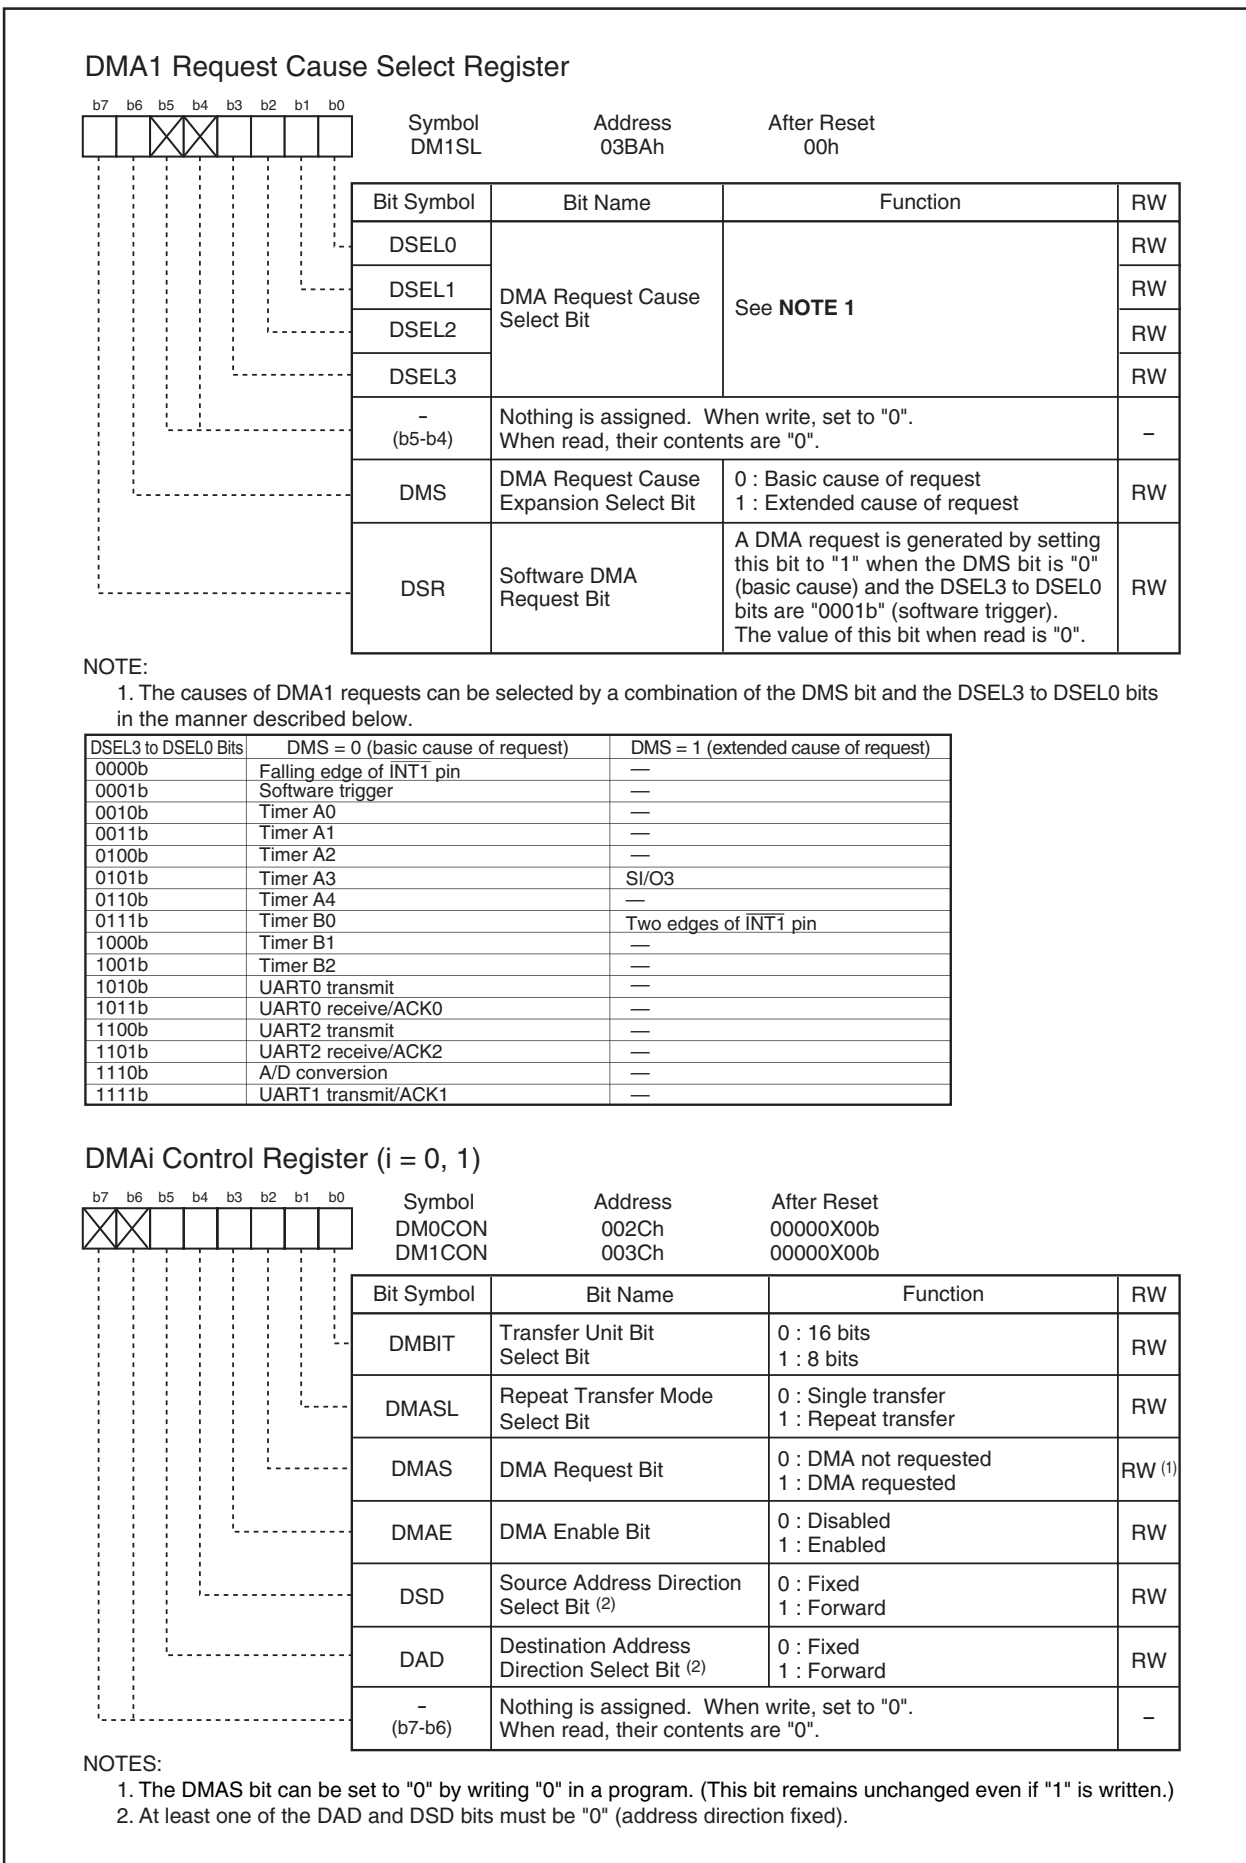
DMA1 Request Cause Select Register

b7 b6 b5 b4 b3 b2 b1 b0

Symbol DM1SL

Address 03BAh

After Reset 00h

| Bit Symbol | Bit Name | Function | RW |
|---|---|---|---|
| DSEL0 | DMA Request Cause Select Bit | See **NOTE 1** | RW |
| DSEL1 | | | RW |
| DSEL2 | | | RW |
| DSEL3 | | | RW |
| – (b5-b4) | Nothing is assigned. When write, set to "0". When read, their contents are "0". | | – |
| DMS | DMA Request Cause Expansion Select Bit | 0 : Basic cause of request 1 : Extended cause of request | RW |
| DSR | Software DMA Request Bit | A DMA request is generated by setting this bit to "1" when the DMS bit is "0" (basic cause) and the DSEL3 to DSEL0 bits are "0001b" (software trigger). The value of this bit when read is "0". | RW |

NOTE:
1. The causes of DMA1 requests can be selected by a combination of the DMS bit and the DSEL3 to DSEL0 bits in the manner described below.

| DSEL3 to DSEL0 Bits | DMS = 0 (basic cause of request) | DMS = 1 (extended cause of request) |
|---|---|---|
| 0000b | Falling edge of $\overline{INT1}$ pin | — |
| 0001b | Software trigger | — |
| 0010b | Timer A0 | — |
| 0011b | Timer A1 | — |
| 0100b | Timer A2 | — |
| 0101b | Timer A3 | SI/O3 |
| 0110b | Timer A4 | — |
| 0111b | Timer B0 | Two edges of $\overline{INT1}$ pin |
| 1000b | Timer B1 | — |
| 1001b | Timer B2 | — |
| 1010b | UART0 transmit | — |
| 1011b | UART0 receive/ACK0 | — |
| 1100b | UART2 transmit | — |
| 1101b | UART2 receive/ACK2 | — |
| 1110b | A/D conversion | — |
| 1111b | UART1 transmit/ACK1 | — |

DMAi Control Register (i = 0, 1)

b7 b6 b5 b4 b3 b2 b1 b0

Symbol DM0CON DM1CON

Address 002Ch 003Ch

After Reset 00000X00b 00000X00b

| Bit Symbol | Bit Name | Function | RW |
|---|---|---|---|
| DMBIT | Transfer Unit Bit Select Bit | 0 : 16 bits 1 : 8 bits | RW |
| DMASL | Repeat Transfer Mode Select Bit | 0 : Single transfer 1 : Repeat transfer | RW |
| DMAS | DMA Request Bit | 0 : DMA not requested 1 : DMA requested | RW $^{(1)}$ |
| DMAE | DMA Enable Bit | 0 : Disabled 1 : Enabled | RW |
| DSD | Source Address Direction Select Bit $^{(2)}$ | 0 : Fixed 1 : Forward | RW |
| DAD | Destination Address Direction Select Bit $^{(2)}$ | 0 : Fixed 1 : Forward | RW |
| – (b7-b6) | Nothing is assigned. When write, set to "0". When read, their contents are "0". | | – |

NOTES:
1. The DMAS bit can be set to "0" by writing "0" in a program. (This bit remains unchanged even if "1" is written.)
2. At least one of the DAD and DSD bits must be "0" (address direction fixed).